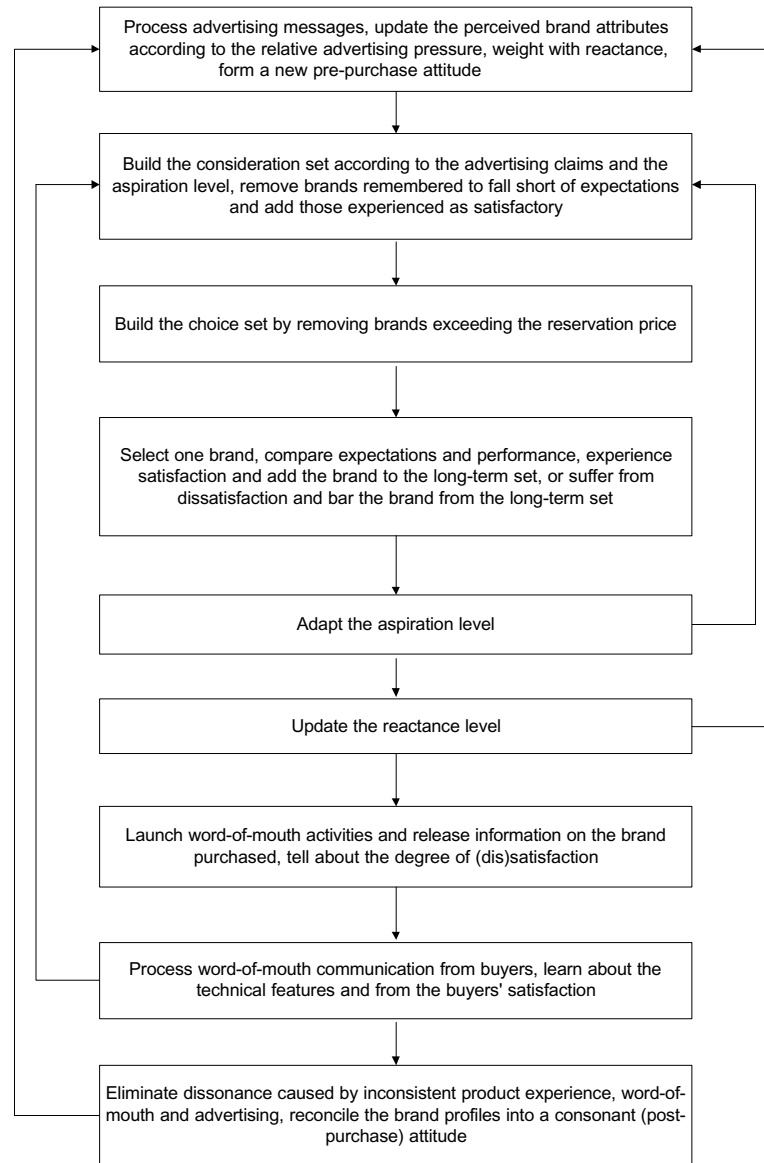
Process advertising messages, update the perceived brand attributes according to the relative advertising pressure, weight with reactance, form a new pre-purchase attitude

Build the consideration set according to the advertising claims and the aspiration level, remove brands remembered to fall short of expectations and add those experienced as satisfactory

Build the choice set by removing brands exceeding the reservation price

Select one brand, compare expectations and performance, experience satisfaction and add the brand to the long-term set, or suffer from dissatisfaction and bar the brand from the long-term set

Adapt the aspiration level

Update the reactance level

Launch word-of-mouth activities and release information on the brand purchased, tell about the degree of (dis)satisfaction

Process word-of-mouth communication from buyers, learn about the technical features and from the buyers' satisfaction

Eliminate dissonance caused by inconsistent product experience, word-of-mouth and advertising, reconcile the brand profiles into a consonant (post-purchase) attitude